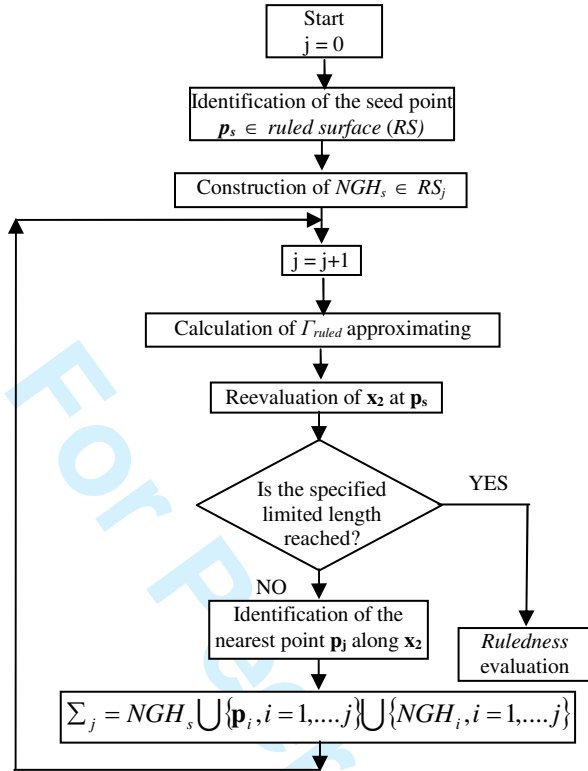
Start
j = 0

Identification of the seed point $\boldsymbol{p_s} \in$ *ruled surface* (*RS*)

Construction of $NGH_s \in RS_j$

j = j+1

Calculation of $\Gamma_{ruled}$ approximating

Reevaluation of $\mathbf{x_2}$ at $\mathbf{p_s}$

Is the specified limited length reached?

YES

NO

Identification of the nearest point $\mathbf{p_j}$ along $\mathbf{x_2}$

*Ruledness* evaluation

$\sum_j = NGH_s \bigcup \{\mathbf{p}_i, i = 1,....j\} \bigcup \{NGH_i, i = 1,....j\}$

For Peer